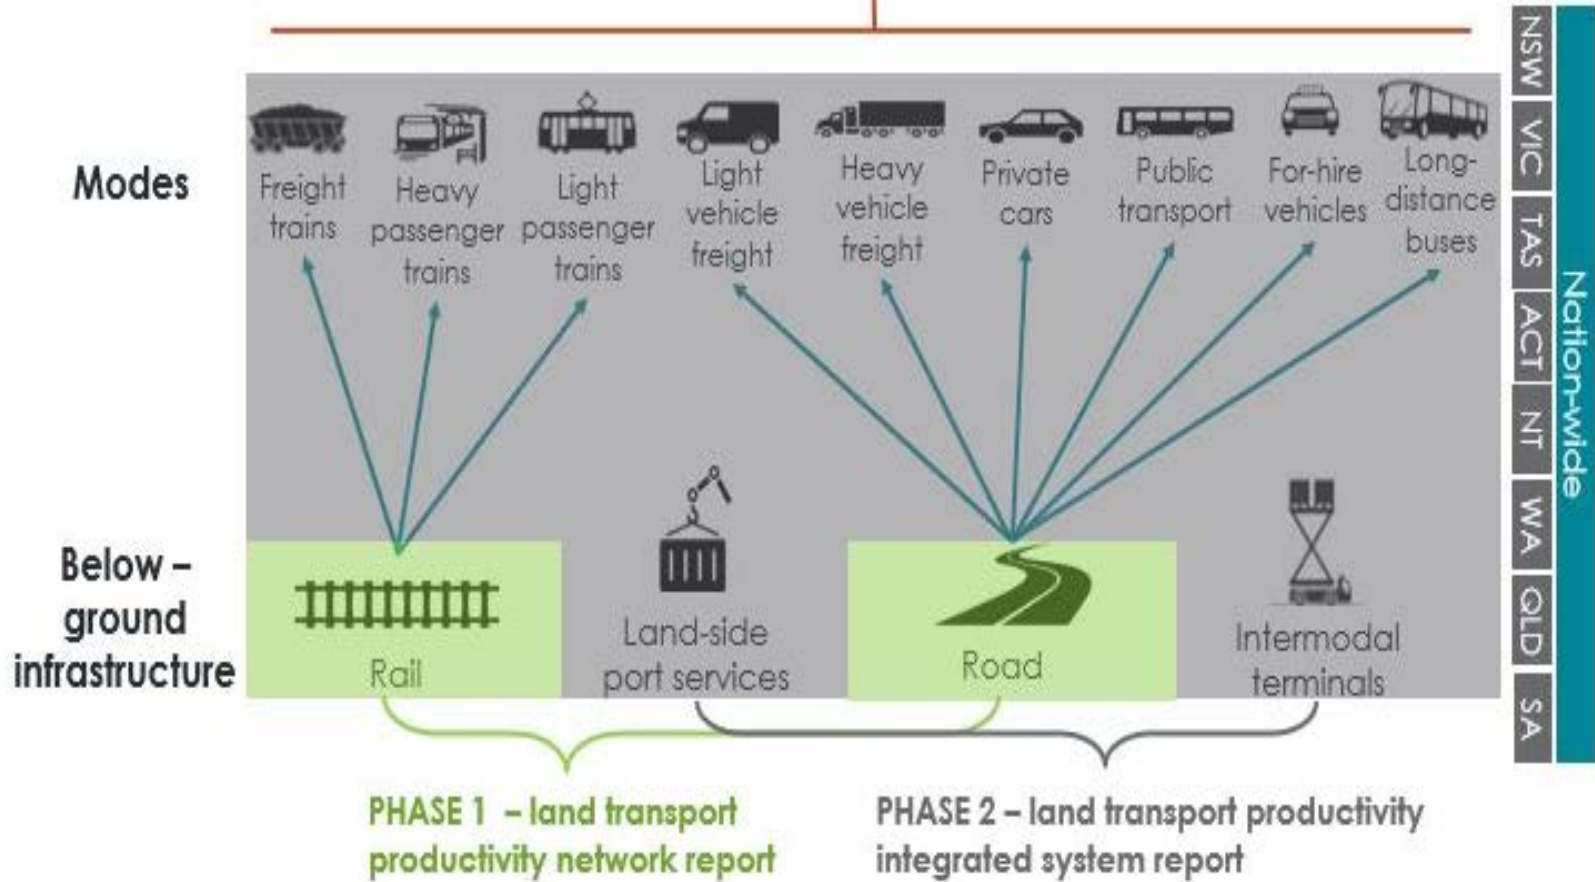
Modes

Freight trains

Heavy passenger trains

Light passenger trains

Light vehicle freight

Heavy vehicle freight

Private cars

Public transport

For-hire vehicles

Long-distance buses

Below – ground infrastructure

Rail

Land-side port services

Road

Intermodal terminals

PHASE 1 – land transport productivity network report

PHASE 2 – land transport productivity integrated system report

NSW

VIC

TAS

ACT

NT

WA

QLD

SA

Nation-wide